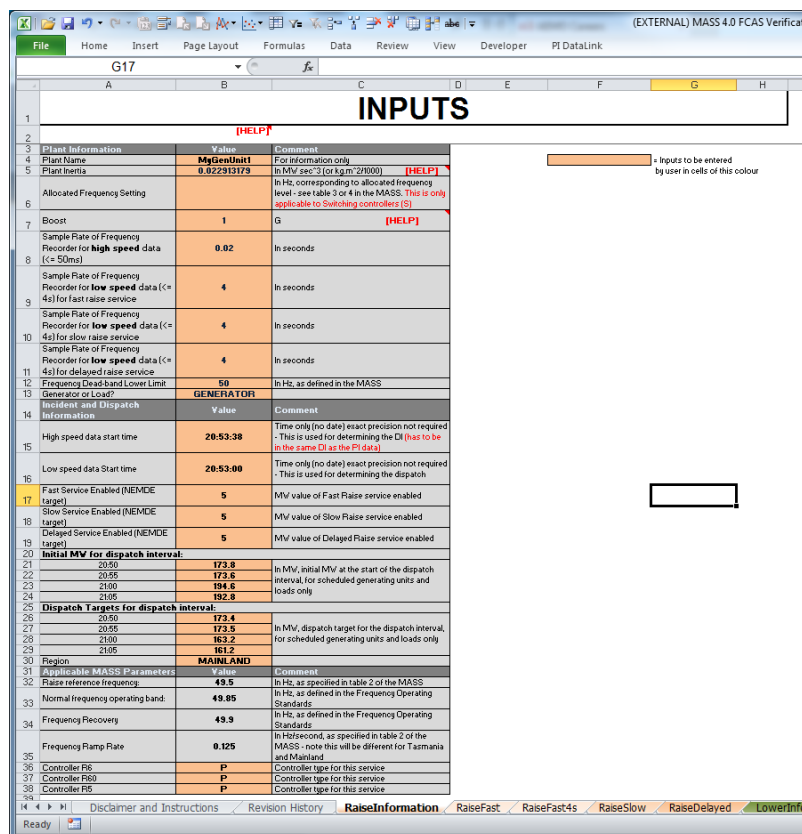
(EXTERNAL) MASS 4.0 FCAS Verificat

File Home Insert Page Layout Formulas Data Review View Developer PI DataLink

G17

A B C D E F G H

INPUTS

[HELP]

| | Plant Information | Value | Comment |
|---|---|---|---|
| 4 | Plant Name | MyGenUnit1 | For information only |
| 5 | Plant Inertia | 0.022913179 | In MW sec^3 (or kg.m^2/1000) [HELP] |
| 6 | Allocated Frequency Setting | | In Hz, corresponding to allocated frequency level - see table 3 or 4 in the MASS. This is only applicable to Switching controllers (S) |
| 7 | Boost | 1 | G [HELP] |
| 8 | Sample Rate of Frequency Recorder for **high speed** data (<= 50ms) | 0.02 | In seconds |
| 9 | Sample Rate of Frequency Recorder for **low speed** data (<= 4s) for fast raise service | 4 | In seconds |
| 10 | Sample Rate of Frequency Recorder for **low speed** data (<= 4s) for slow raise service | 4 | In seconds |
| 11 | Sample Rate of Frequency Recorder for **low speed** data (<= 4s) for delayed raise service | 4 | In seconds |
| 12 | Frequency Dead-band Lower Limit | 50 | In Hz, as defined in the MASS |
| 13 | Generator or Load? | GENERATOR | |
| 14 | Incident and Dispatch Information | Value | Comment |
| 15 | High speed data start time | 20:53:38 | Time only (no date) exact precision not required - This is used for determining the DI (has to be in the same DI as the PI data) |
| 16 | Low speed data Start time | 20:53:00 | Time only (no date) exact precision not required - This is used for determining the dispatch |
| 17 | Fast Service Enabled (NEMDE target) | 5 | MW value of Fast Raise service enabled |
| 18 | Slow Service Enabled (NEMDE target) | 5 | MW value of Slow Raise service enabled |
| 19 | Delayed Service Enabled (NEMDE target) | 5 | MW value of Delayed Raise service enabled |
| 20 | Initial MW for dispatch interval: | | |
| 21 | 20:50 | 173.8 | In MW, initial MW at the start of the dispatch interval, for scheduled generating units and loads only |
| 22 | 20:55 | 173.6 | |
| 23 | 21:00 | 194.6 | |
| 24 | 21:05 | 192.8 | |
| 25 | Dispatch Targets for dispatch interval: | | |
| 26 | 20:50 | 173.4 | In MW, dispatch target for the dispatch interval, for scheduled generating units and loads only |
| 27 | 20:55 | 173.5 | |
| 28 | 21:00 | 163.2 | |
| 29 | 21:05 | 161.2 | |
| 30 | Region | MAINLAND | |
| 31 | Applicable MASS Parameters | Value | Comment |
| 32 | Raise reference frequency: | 49.5 | In Hz, as specified in table 2 of the MASS |
| 33 | Normal frequency operating band: | 49.85 | In Hz, as defined in the Frequency Operating Standards |
| 34 | Frequency Recovery | 49.9 | In Hz, as defined in the Frequency Operating Standards |
| 35 | Frequency Ramp Rate | 0.125 | In Hz/second, as specified in table 2 of the MASS - note this will be different for Tasmania and Mainland |
| 36 | Controller R6 | P | Controller type for this service |
| 37 | Controller R60 | P | Controller type for this service |
| 38 | Controller R5 | P | Controller type for this service |

= Inputs to be entered by user in cells of this colour

Disclaimer and Instructions | Revision History | RaiseInformation | RaiseFast | RaiseFast4s | RaiseSlow | RaiseDelayed | LowerInfo

Ready